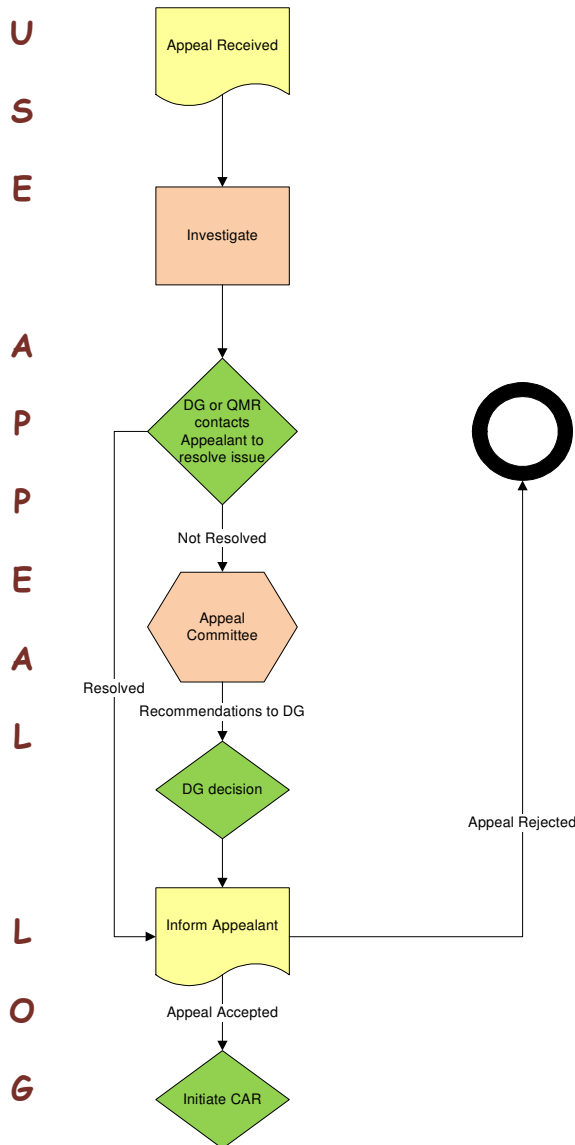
U
S
E

A
P
P
E
A
L

L
O
G

Appeal Received

Investigate

DG or QMR contacts Appealant to resolve issue

Not Resolved

Appeal Committee

Resolved

Recommendations to DG

DG decision

Appeal Rejected

Inform Appealant

Appeal Accepted

Initiate CAR